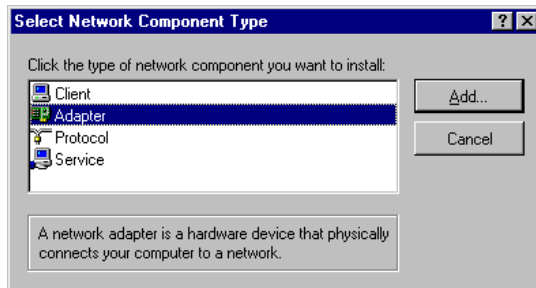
Select Network Component Type

?

Click the type of network component you want to install:

Client
Adapter
Protocol
Service

Add...

Cancel

A network adapter is a hardware device that physically connects your computer to a network.